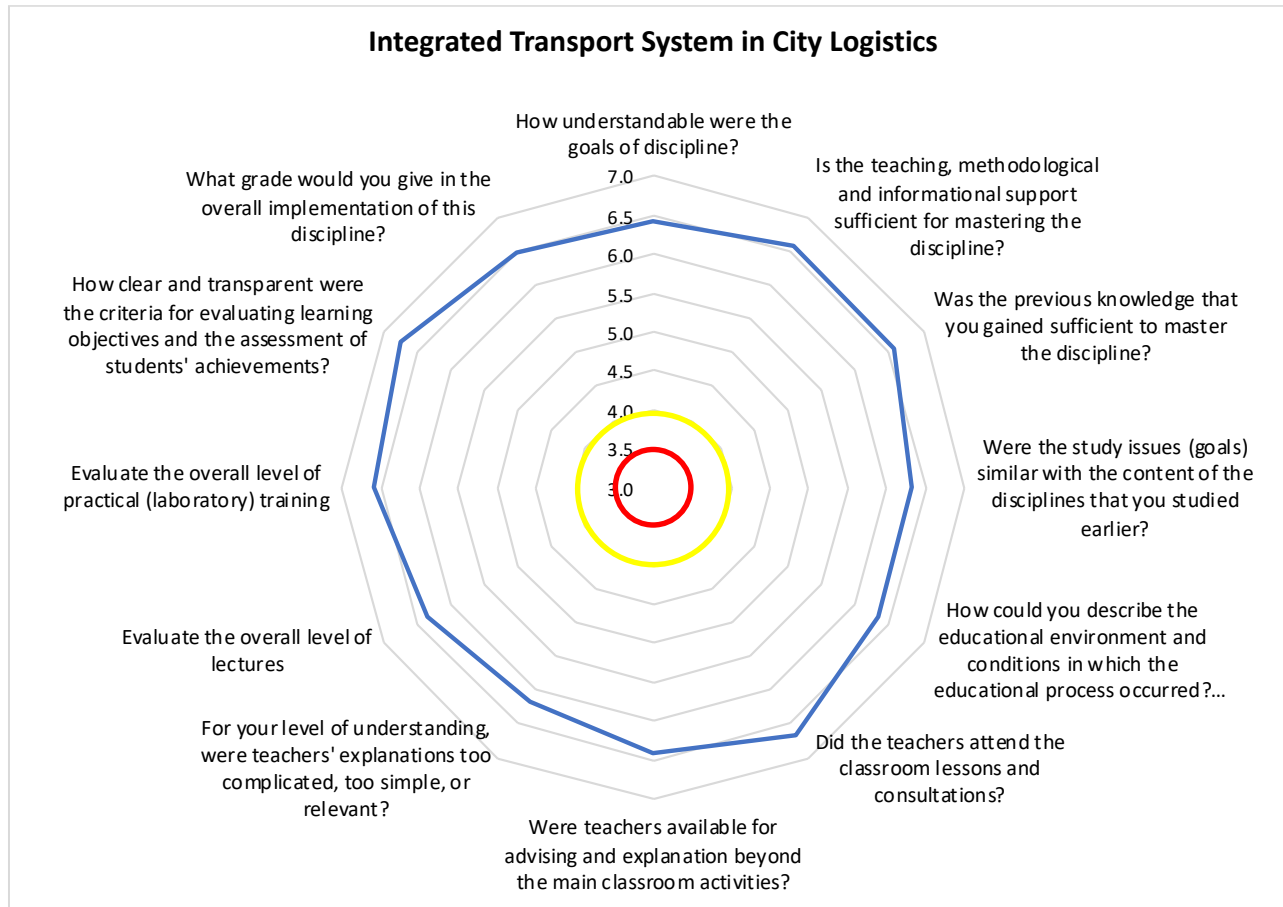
Integrated Transport System in City Logistics

How understandable were the goals of discipline?

Is the teaching, methodological and informational support sufficient for mastering the discipline?

Was the previous knowledge that you gained sufficient to master the discipline?

Were the study issues (goals) similar with the content of the disciplines that you studied earlier?

How could you describe the educational environment and conditions in which the educational process occurred?...

Did the teachers attend the classroom lessons and consultations?

Were teachers available for advising and explanation beyond the main classroom activities?

For your level of understanding, were teachers' explanations too complicated, too simple, or relevant?

Evaluate the overall level of lectures

Evaluate the overall level of practical (laboratory) training

How clear and transparent were the criteria for evaluating learning objectives and the assessment of students' achievements?

What grade would you give in the overall implementation of this discipline?

7.0
6.5
6.0
5.5
5.0
4.5
4.0
3.5
3.0